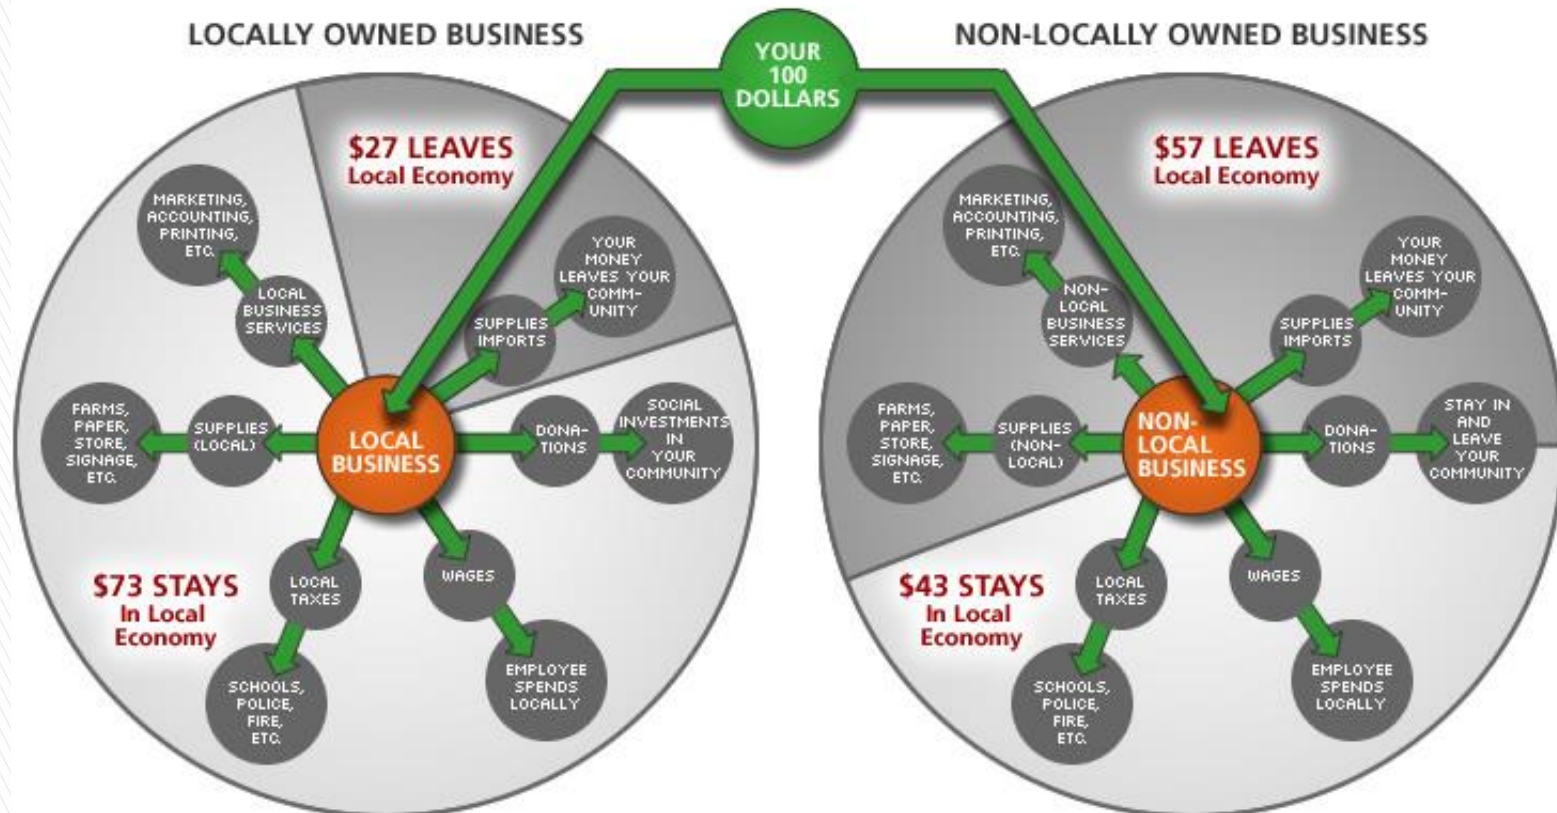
LOCALLY OWNED BUSINESS

YOUR 100 DOLLARS

NON-LOCALLY OWNED BUSINESS

$27 LEAVES
Local Economy

MARKETING, ACCOUNTING, PRINTING, ETC.

LOCAL BUSINESS SERVICES

YOUR MONEY LEAVES YOUR COMMUNITY

SUPPLIES IMPORTS

FARMS, PAPER, STORE, SIGNAGE, ETC.

SUPPLIES (LOCAL)

LOCAL BUSINESS

DONATIONS

SOCIAL INVESTMENTS IN YOUR COMMUNITY

$73 STAYS
In Local Economy

LOCAL TAXES

WAGES

SCHOOLS, POLICE, FIRE, ETC.

EMPLOYEE SPENDS LOCALLY

$57 LEAVES
Local Economy

MARKETING, ACCOUNTING, PRINTING, ETC.

NON-LOCAL BUSINESS SERVICES

YOUR MONEY LEAVES YOUR COMMUNITY

SUPPLIES IMPORTS

FARMS, PAPER, STORE, SIGNAGE, ETC.

SUPPLIES (NON-LOCAL)

NON-LOCAL BUSINESS

DONATIONS

STAY IN AND LEAVE YOUR COMMUNITY

$43 STAYS
In Local Economy

LOCAL TAXES

WAGES

SCHOOLS, POLICE, FIRE, ETC.

EMPLOYEE SPENDS LOCALLY